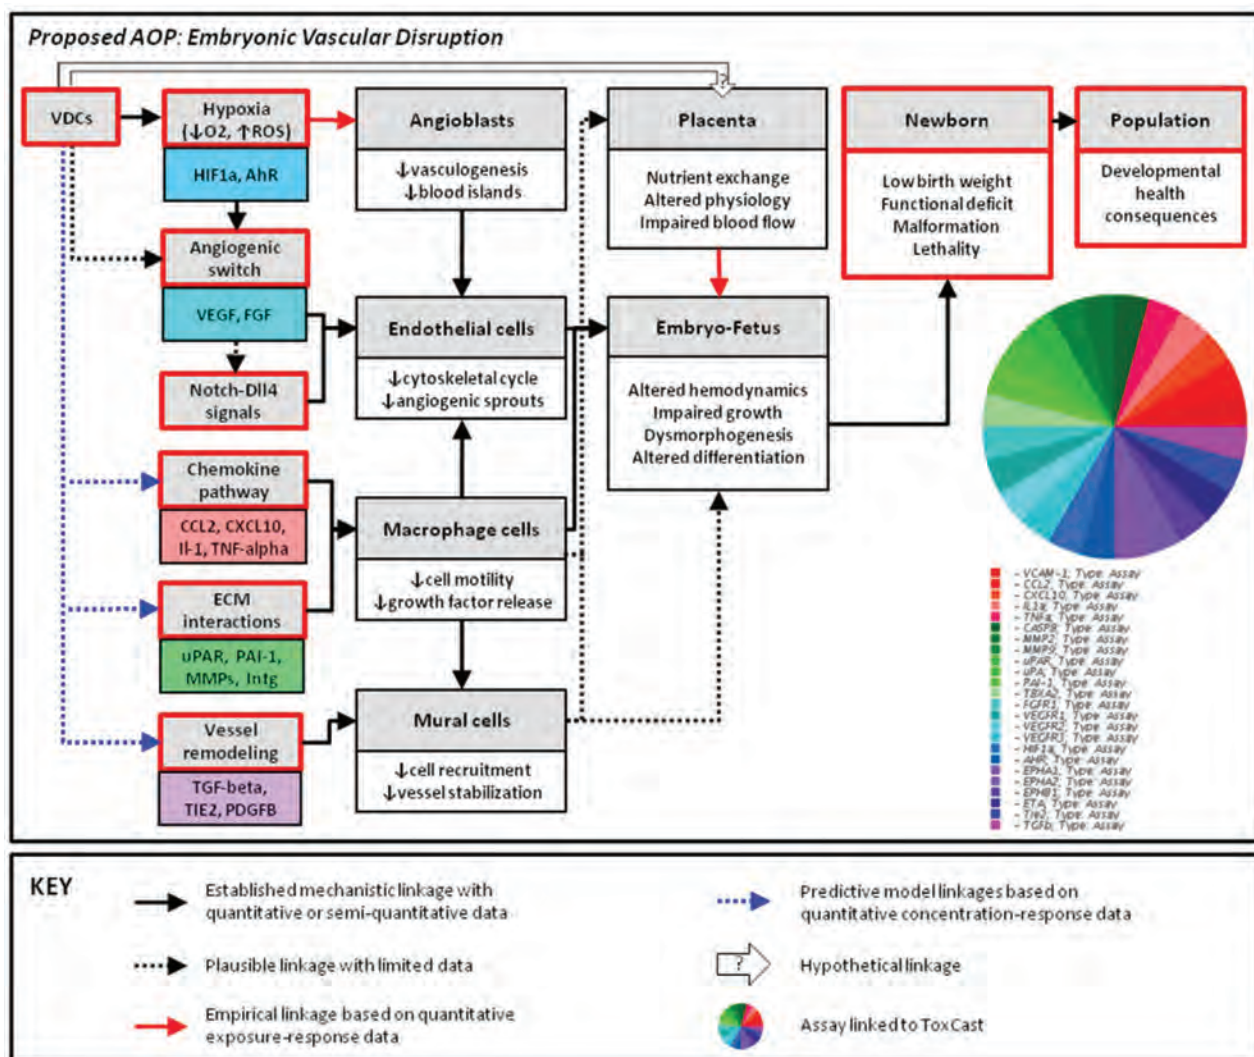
Proposed AOP: Embryonic Vascular Disruption

VDCs

Hypoxia (↓O2, ↑ROS)

HIF1a, AhR

Angiogenic switch

VEGF, FGF

Notch-Dll4 signals

Chemokine pathway

CCL2, CXCL10, Il-1, TNF-alpha

ECM interactions

uPAR, PAI-1, MMPs, Intg

Vessel remodeling

TGF-beta, TIE2, PDGFB

Angioblasts

↓vasculogenesis
↓blood islands

Endothelial cells

↓cytoskeletal cycle
↓angiogenic sprouts

Macrophage cells

↓cell motility
↓growth factor release

Mural cells

↓cell recruitment
↓vessel stabilization

Placenta

Nutrient exchange
Altered physiology
Impaired blood flow

Embryo-Fetus

Altered hemodynamics
Impaired growth
Dysmorphogenesis
Altered differentiation

Newborn

Low birth weight
Functional deficit
Malformation
Lethality

Population

Developmental health consequences

- VCAM-1; Type: Assay
- CCL2; Type: Assay
- CXCL10; Type: Assay
- IL1a; Type: Assay
- TNFa; Type: Assay
- CASP8; Type: Assay
- MMP2; Type: Assay
- MMP9; Type: Assay
- uPAR; Type: Assay
- uPA; Type: Assay
- PAI-1; Type: Assay
- TBXA2; Type: Assay
- FGFR1; Type: Assay
- VEGFR1; Type: Assay
- VEGFR2; Type: Assay
- VEGFR3; Type: Assay
- HIF1a; Type: Assay
- AHR; Type: Assay
- EPHA1; Type: Assay
- EPHA2; Type: Assay
- EPHB1; Type: Assay
- ETA; Type: Assay
- Tie2; Type: Assay
- TGFb; Type: Assay

KEY

Established mechanistic linkage with quantitative or semi-quantitative data

Plausible linkage with limited data

Empirical linkage based on quantitative exposure-response data

Predictive model linkages based on quantitative concentration-response data

?

Hypothetical linkage

Assay linked to ToxCast